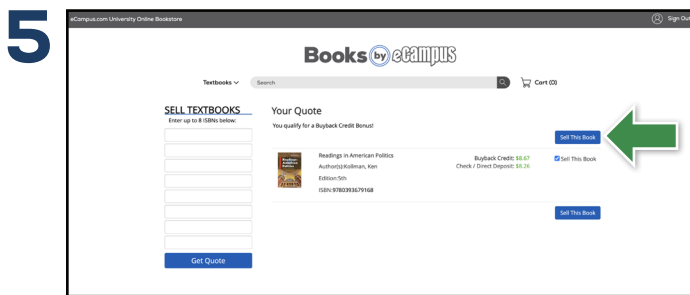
5

eCampus.com University Online Bookstore

Sign Out

Books by eCampus

Textbooks

Search

Cart (0)

SELL TEXTBOOKS
Enter up to 8 ISBNs below:

Get Quote

Your Quote

You qualify for a Buyback Credit Bonus!

Sell This Book

Readings in American Politics
Author(s):Kollman, Ken
Edition:5th
ISBN:9780393679168

Buyback Credit: $8.67
Check / Direct Deposit: $8.26

Sell This Book

Sell This Book